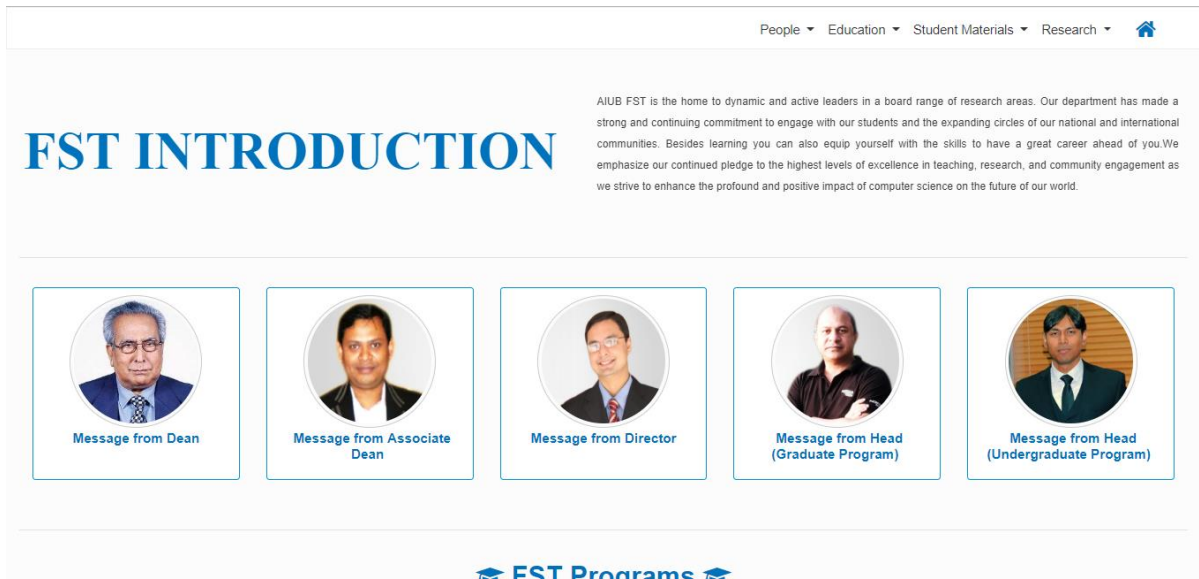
People ▾ Education ▾ Student Materials ▾ Research ▾

FST INTRODUCTION

AIUB FST is the home to dynamic and active leaders in a board range of research areas. Our department has made a strong and continuing commitment to engage with our students and the expanding circles of our national and international communities. Besides learning you can also equip yourself with the skills to have a great career ahead of you.We emphasize our continued pledge to the highest levels of excellence in teaching, research, and community engagement as we strive to enhance the profound and positive impact of computer science on the future of our world.

Message from Dean

Message from Associate Dean

Message from Director

Message from Head (Graduate Program)

Message from Head (Undergraduate Program)

FST Programs